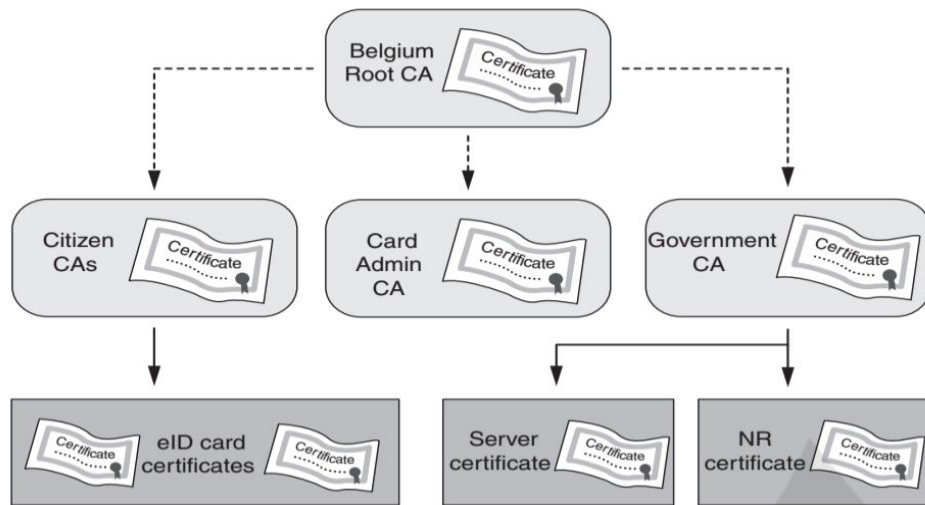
Belgium Root CA

Certificate

Citizen CAs

Certificate

Card Admin CA

Certificate

Government CA

Certificate

Certificate

eID card certificates

Certificate

Server certificate

Certificate

NR certificate

Certificate